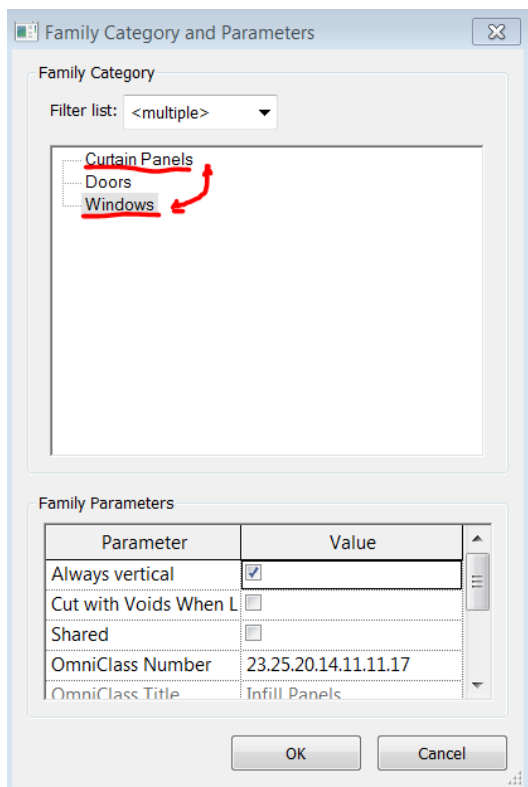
Family Category and Parameters

Family Category

Filter list: <multiple>

Curtain Panels
Doors
Windows

Family Parameters

| Parameter | Value |
|---|---|
| Always vertical | ☑ |
| Cut with Voids When L | ☐ |
| Shared | ☐ |
| OmniClass Number | 23.25.20.14.11.11.17 |
| OmniClass Title | Infill Panels |

OK

Cancel